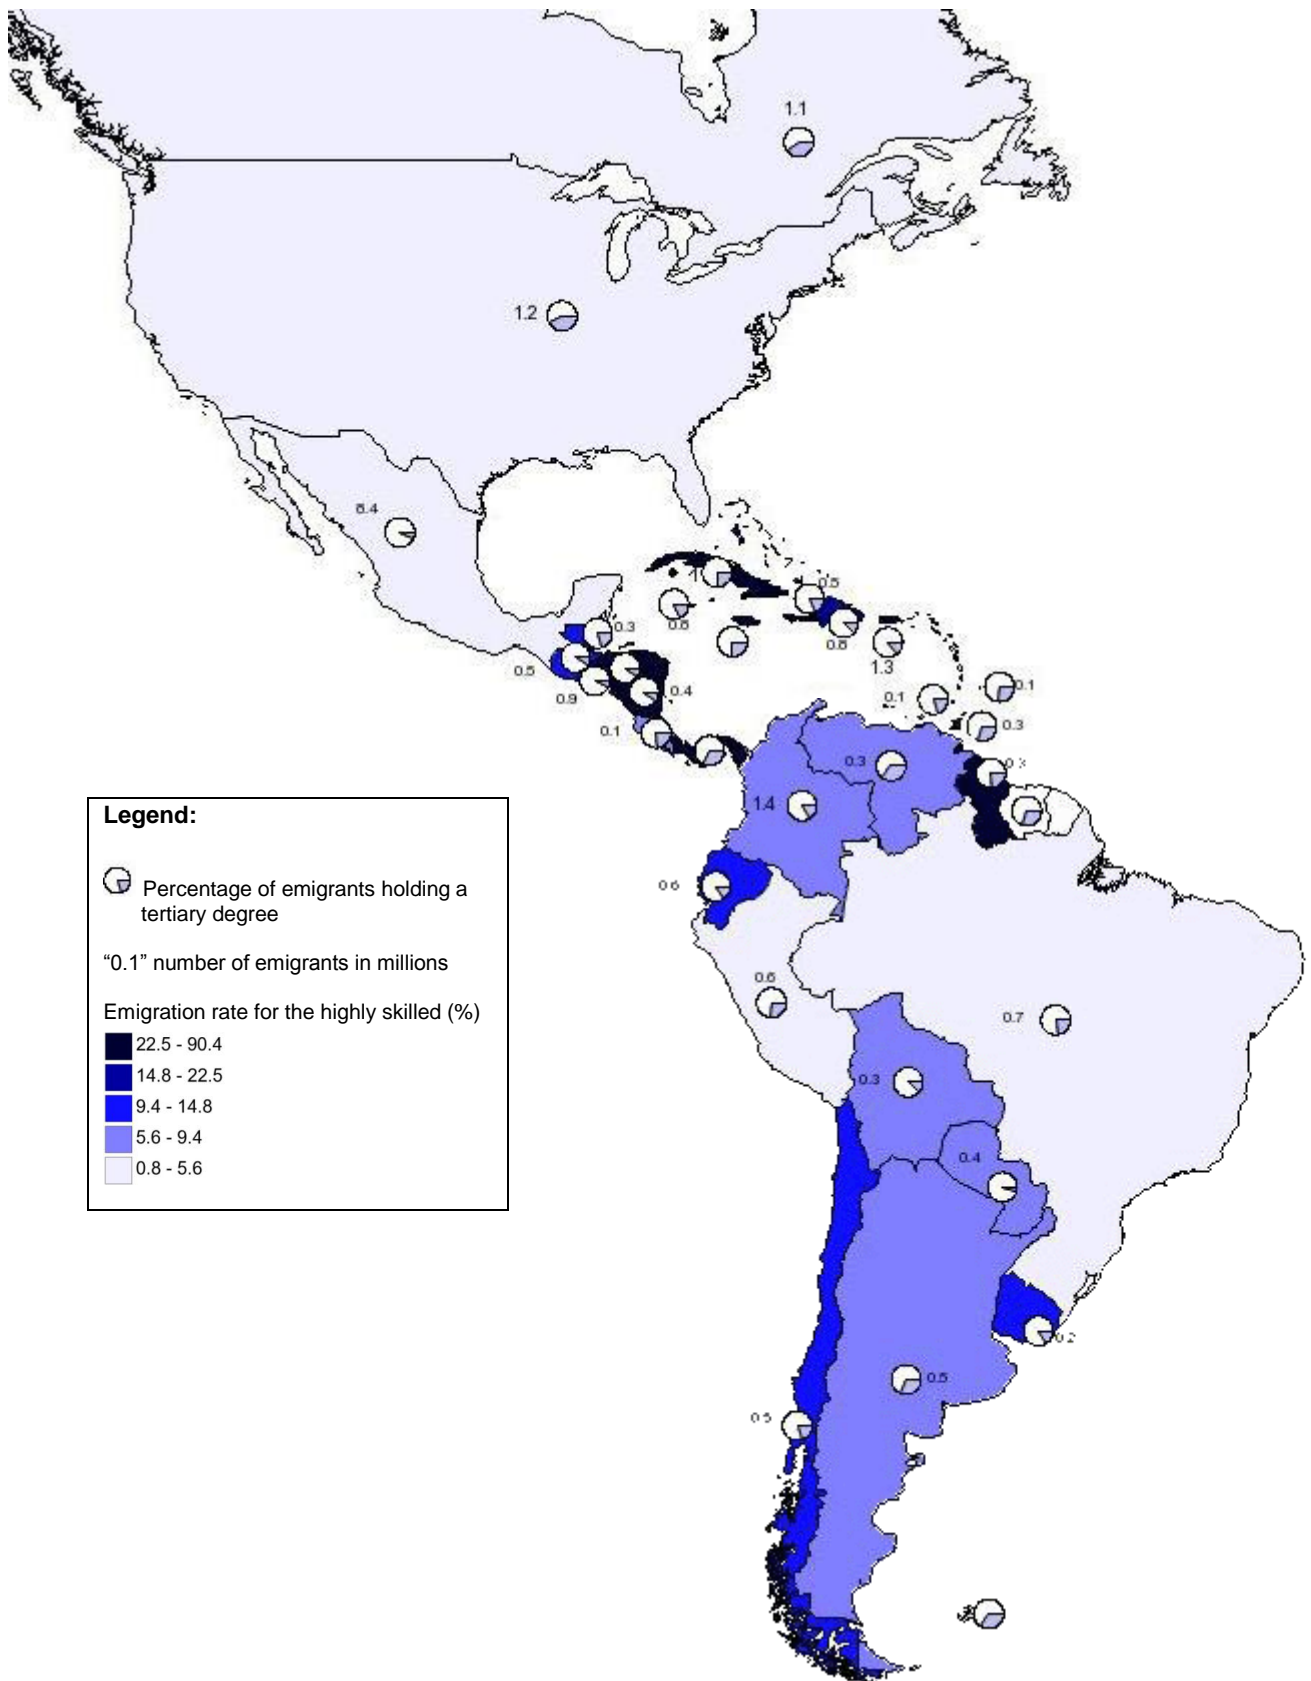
1.1

1.2

8.4

1

0.5

0.3

0.5

0.8

1.3

0.5

0.4

0.9

0.1

0.1

0.1

0.3

0.3

0.3

1.4

Legend:

Percentage of emigrants holding a tertiary degree

“0.1” number of emigrants in millions

Emigration rate for the highly skilled (%)

22.5 - 90.4
14.8 - 22.5
9.4 - 14.8
5.6 - 9.4
0.8 - 5.6

0.6

0.6

0.7

0.3

0.4

0.2

0.5

0.5